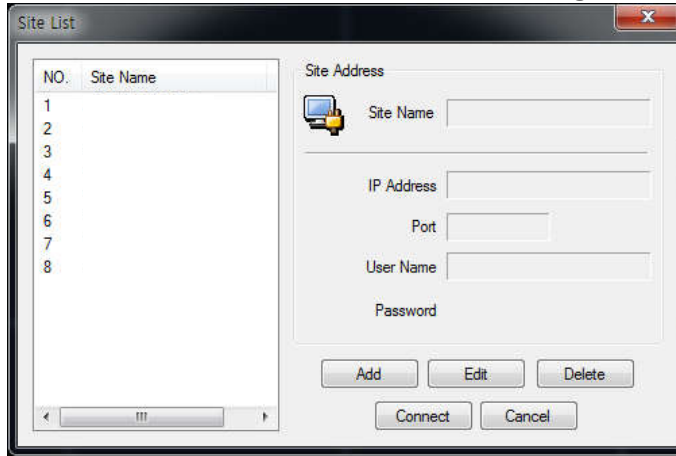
Site List

| NO. | Site Name |
|---|---|
| 1 | |
| 2 | |
| 3 | |
| 4 | |
| 5 | |
| 6 | |
| 7 | |
| 8 | |

Site Address

Site Name

IP Address

Port

User Name

Password

Add Edit Delete

Connect Cancel